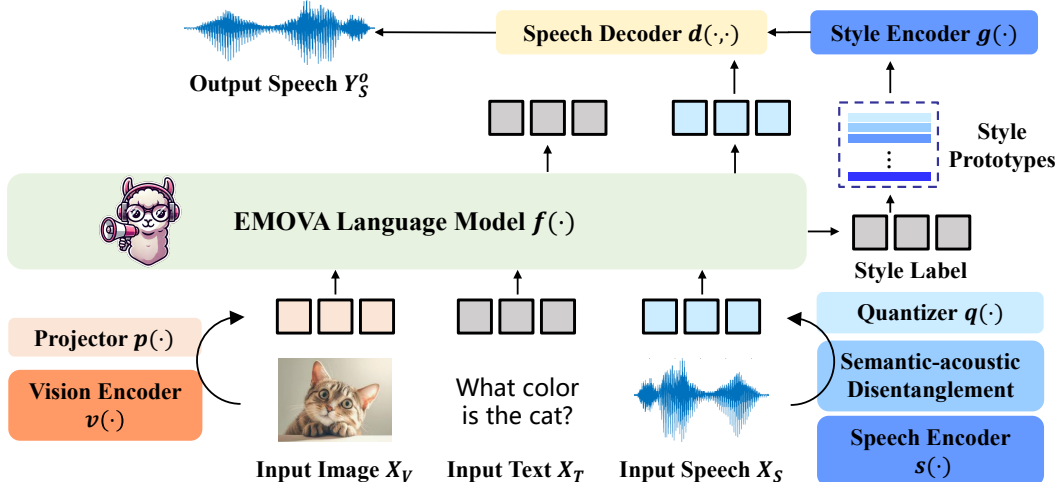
Output Speech $Y_S^o$

Speech Decoder $d(\cdot,\cdot)$

Style Encoder $g(\cdot)$

Style Prototypes

EMOVA Language Model $f(\cdot)$

Style Label

Quantizer $q(\cdot)$

Projector $p(\cdot)$

Vision Encoder $v(\cdot)$

What color is the cat?

Semantic-acoustic Disentanglement

Speech Encoder $s(\cdot)$

Input Image $X_V$

Input Text $X_T$

Input Speech $X_S$